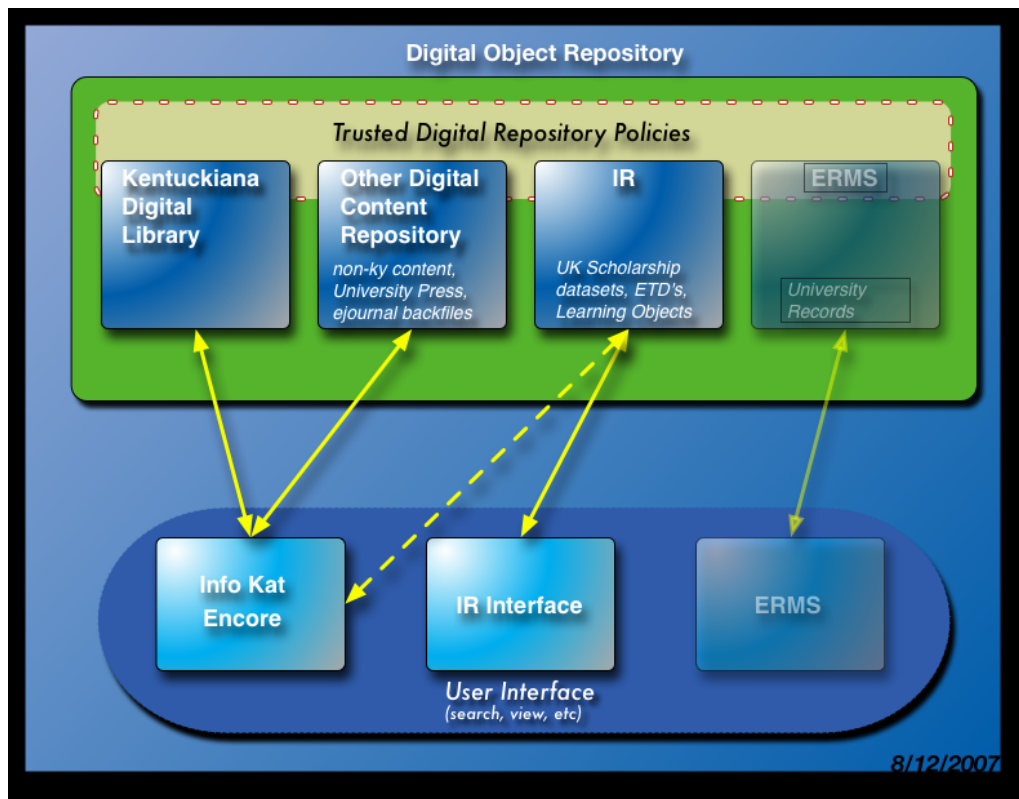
Digital Object Repository

Trusted Digital Repository Policies

Kentuckiana Digital Library

Other Digital Content Repository

non-ky content, University Press, ejournal backfiles

IR

UK Scholarship datasets, ETD's, Learning Objects

ERMS

University Records

Info Kat Encore

IR Interface

ERMS

User Interface
(search, view, etc)

8/12/2007